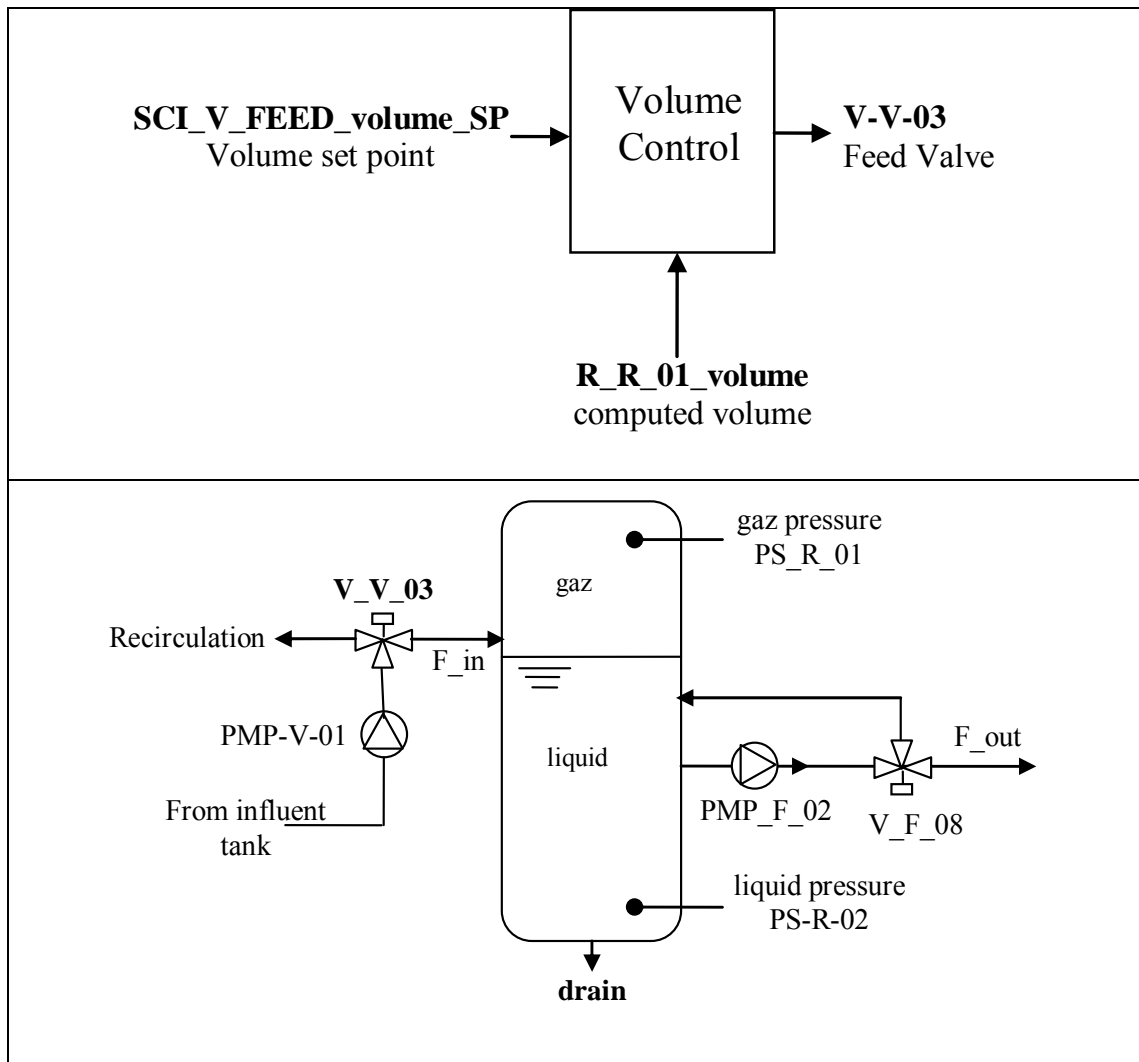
SCI_V_FEED_volume_SP
Volume set point

Volume Control

V-V-03
Feed Valve

R_R_01_volume
computed volume

gaz pressure
PS_R_01

V_V_03

gaz

Recirculation

F_in

PMP-V-01

liquid

F_out

From influent tank

PMP_F_02

V_F_08

liquid pressure
PS-R-02

drain